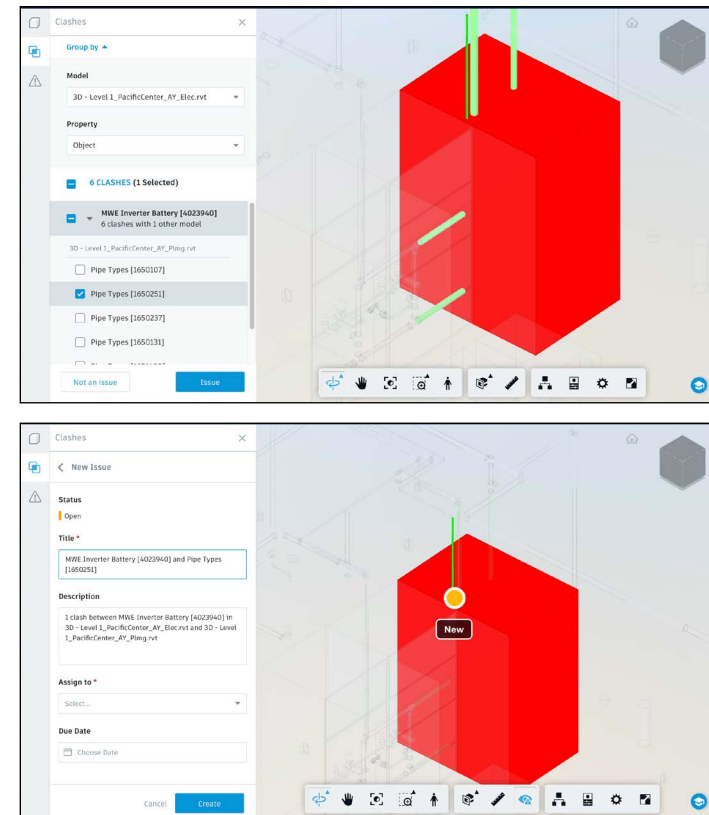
Clashes

Group by

Model

3D - Level 1_PacificCenter_AY_Elec.rvt

Property

Object

6 CLASHES (1 Selected)

MWE Inverter Battery [4023940]
6 clashes with 1 other model

3D - Level 1_PacificCenter_AY_Plmg.rvt

Pipe Types [1650107]

Pipe Types [1650251]

Pipe Types [1650237]

Pipe Types [1650131]

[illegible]

Not an Issue

Issue

Clashes

New Issue

Status

Open

Title *

MWE Inverter Battery [4023940] and Pipe Types [1650251]

Description

1 clash between MWE Inverter Battery [4023940] in 3D - Level 1_PacificCenter_AY_Elec.rvt and 3D - Level 1_PacificCenter_AY_Plmg.rvt

Assign to *

Select...

Due Date

Choose Date

Cancel

Create

New